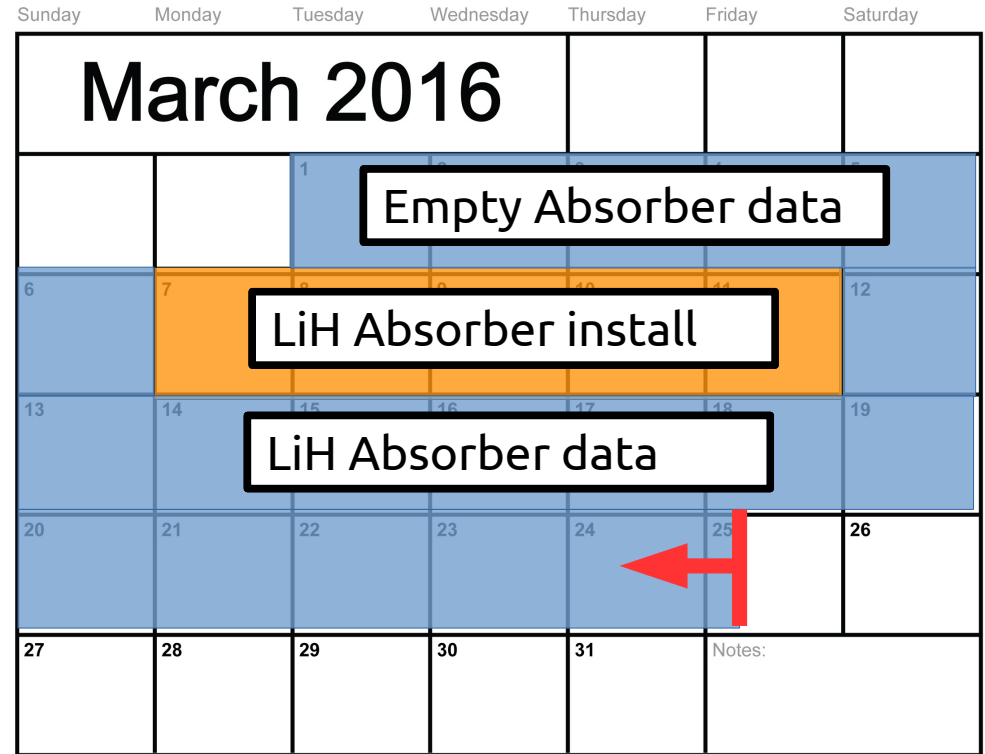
| Sunday | Monday | Tuesday | Wednesday | Thursday | Friday | Saturday |
|---|---|---|---|---|---|---|
| March 2016 | | | | | | |
| | | 1 | 2 | 3 | 4 | 5 |
| 6 | 7 | 8 | 9 | 10 | 11 | 12 |
| 13 | 14 | 15 | 16 | 17 | 18 | 19 |
| 20 | 21 | 22 | 23 | 24 | 25 | 26 |
| 27 | 28 | 29 | 30 | 31 | Notes: | |

Empty Absorber data

LiH Absorber install

LiH Absorber data